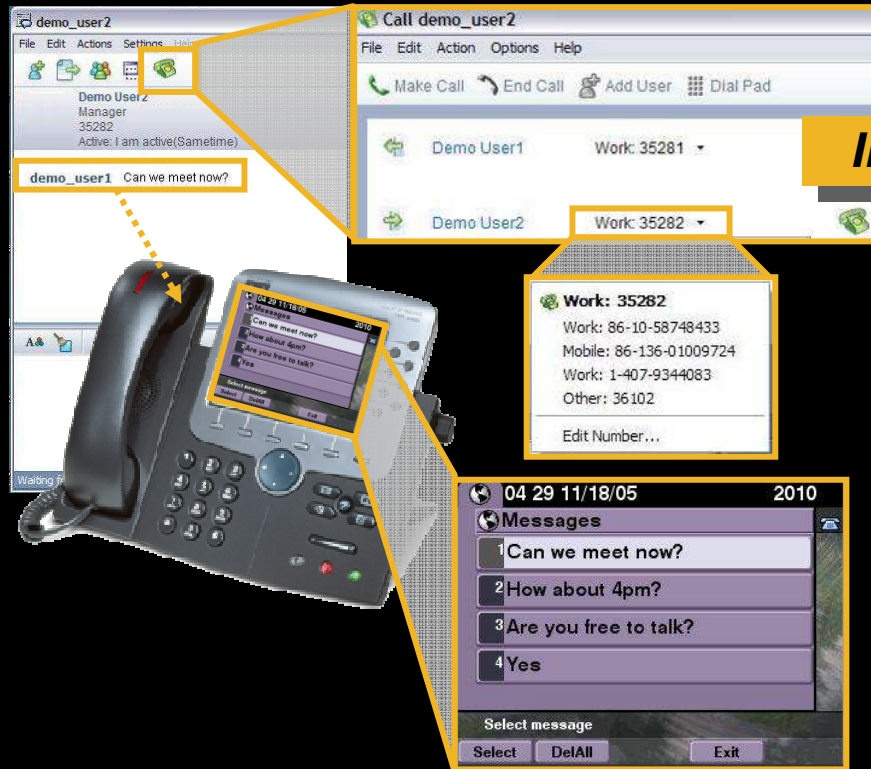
demo_user2
File Edit Actions Settings Help
Demo User2
Manager
35282
Active: I am active(Sametime)
demo_user1 Can we meet now?
Waiting f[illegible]

Call demo_user2
File Edit Action Options Help
Make Call End Call Add User Dial Pad
Demo User1 Work: 35281
Demo User2 Work: 35282
I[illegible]

Work: 35282
Work: 86-10-58748433
Mobile: 86-136-01009724
Work: 1-407-9344083
Other: 36102
Edit Number...

04 29 11/18/05 2010
Messages
1 Can we meet now?
2 How about 4pm?
3 Are you free to talk?
4 Yes
Select message
Select DelAll Exit